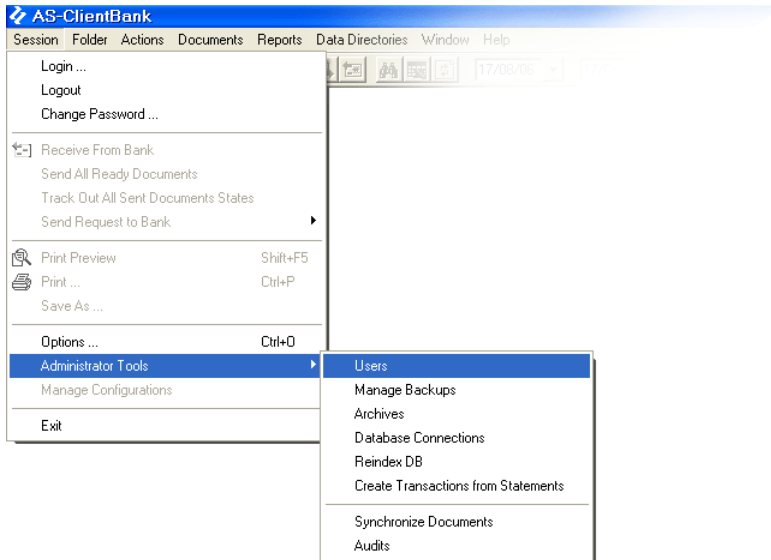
AS-ClientBank

Session Folder Actions Documents Reports Data Directories Window Help

17/08/08

Login ...
Logout
Change Password ...

Receive From Bank
Send All Ready Documents
Track Out All Sent Documents States
Send Request to Bank

Print Preview Shift+F5
Print ... Ctrl+P
Save As ...

Options ... Ctrl+O
Administrator Tools
Manage Configurations

Exit

Users
Manage Backups
Archives
Database Connections
Reindex DB
Create Transactions from Statements

Synchronize Documents
Audits